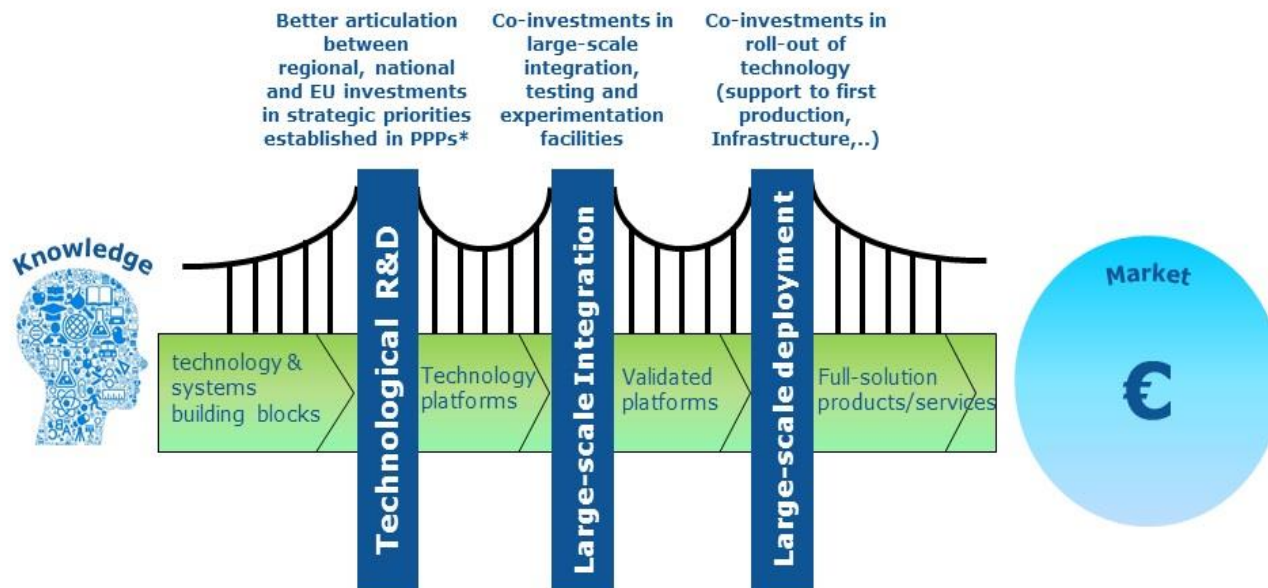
Better articulation between regional, national and EU investments in strategic priorities established in PPPs*

Co-investments in large-scale integration, testing and experimentation facilities

Co-investments in roll-out of technology (support to first production, Infrastructure,..)

Knowledge

technology & systems building blocks

Technological R&D

Technology platforms

Large-scale Integration

Validated platforms

Large-scale deployment

Full-solution products/services

Market

€